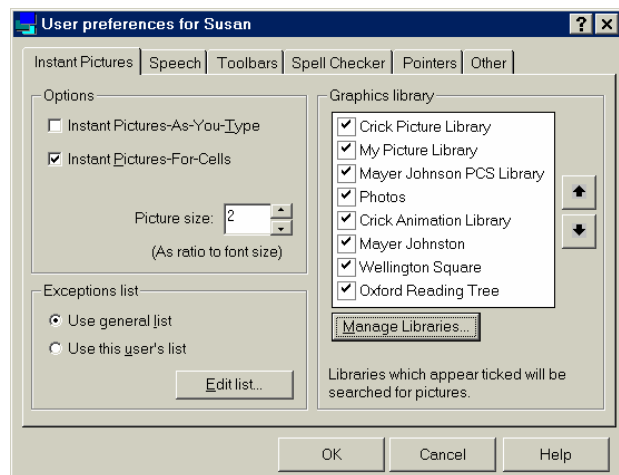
User preferences for Susan

? X

Instant Pictures | Speech | Toolbars | Spell Checker | Pointers | Other

Options

Instant Pictures-As-You-Type

Instant Pictures-For-Cells

Picture size: 2

(As ratio to font size)

Exceptions list

Use general list

Use this user's list

Edit list...

Graphics library

Crick Picture Library

My Picture Library

Mayer Johnson PCS Library

Photos

Crick Animation Library

Mayer Johnston

Wellington Square

Oxford Reading Tree

Manage Libraries...

Libraries which appear ticked will be searched for pictures.

OK

Cancel

Help